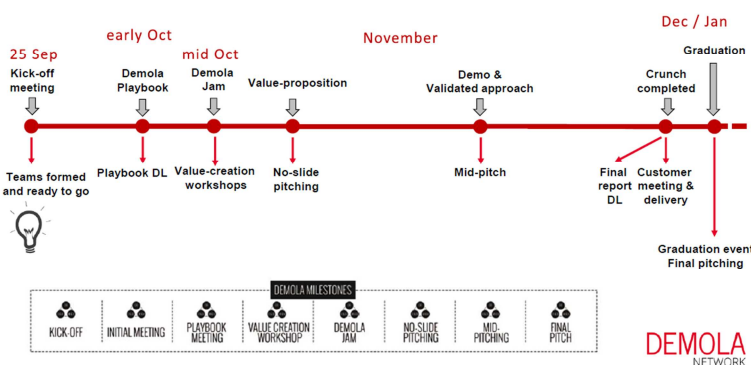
25 Sep

early Oct

mid Oct

November

Dec / Jan

Kick-off meeting

Demola Playbook

Demola Jam

Value-proposition

Demo & Validated approach

Crunch completed

Graduation

Teams formed and ready to go

Playbook DL

Value-creation workshops

No-slide pitching

Mid-pitch

Final report DL

Customer meeting & delivery

Graduation event Final pitching

DEMOLA MILESTONES

KICK-OFF

INITIAL MEETING

PLAYBOOK MEETING

VALUE CREATION WORKSHOP

DEMOLA JAM

NO-SLIDE PITCHING

MID-PITCHING

FINAL PITCH

DEMOLA NETWORK